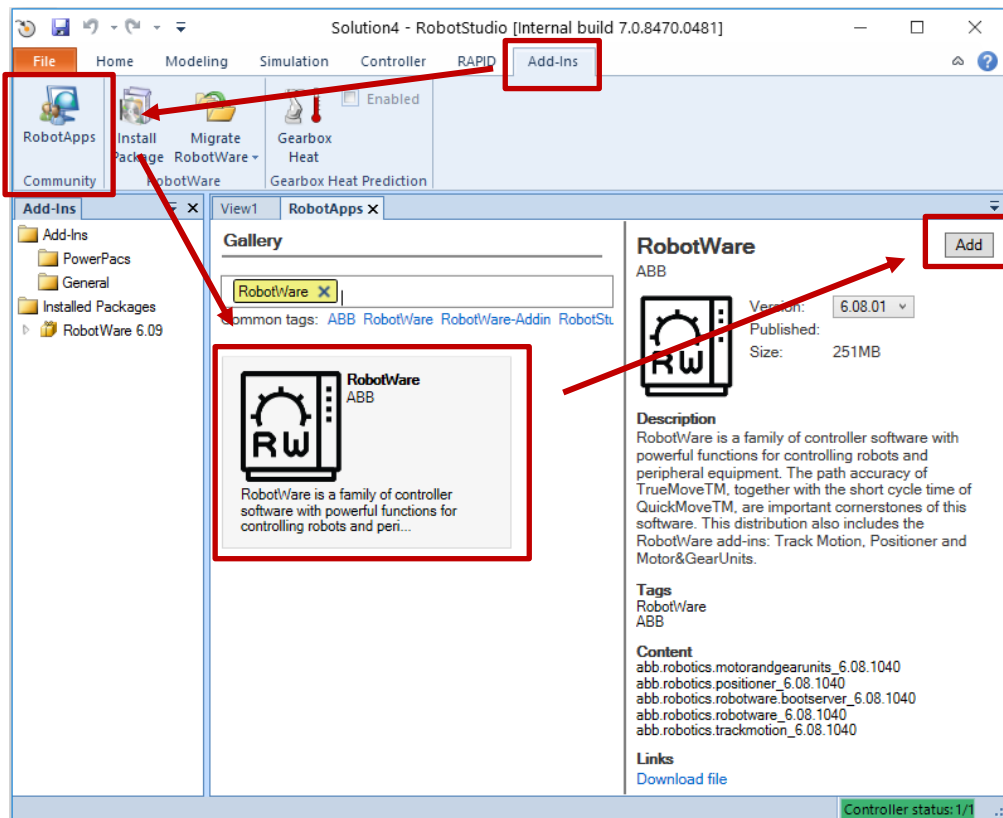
Solution4 - RobotStudio [Internal build 7.0.8470.0481]

File Home Modeling Simulation Controller RAPID Add-Ins

RobotApps
Community
Install Package
Migrate RobotWare
RobotWare
Gearbox Heat
Enabled
Gearbox Heat Prediction

Add-Ins
Add-Ins
PowerPacs
General
Installed Packages
RobotWare 6.09

View1 RobotApps

Gallery

RobotWare

Common tags: ABB RobotWare RobotWare-Addin RobotStu

RobotWare
ABB
RW
RobotWare is a family of controller software with powerful functions for controlling robots and peri...

RobotWare
ABB
Add
RW
Version: 6.08.01
Published:
Size: 251MB

Description
RobotWare is a family of controller software with powerful functions for controlling robots and peripheral equipment. The path accuracy of TrueMoveTM, together with the short cycle time of QuickMoveTM, are important cornerstones of this software. This distribution also includes the RobotWare add-ins: Track Motion, Positioner and Motor&GearUnits.

Tags
RobotWare
ABB

Content
abb.robotics.motorandgearunits_6.08.1040
abb.robotics.positioner_6.08.1040
abb.robotics.robotware.bootserver_6.08.1040
abb.robotics.robotware_6.08.1040
abb.robotics.trackmotion_6.08.1040

Links
Download file

Controller status: 1/1